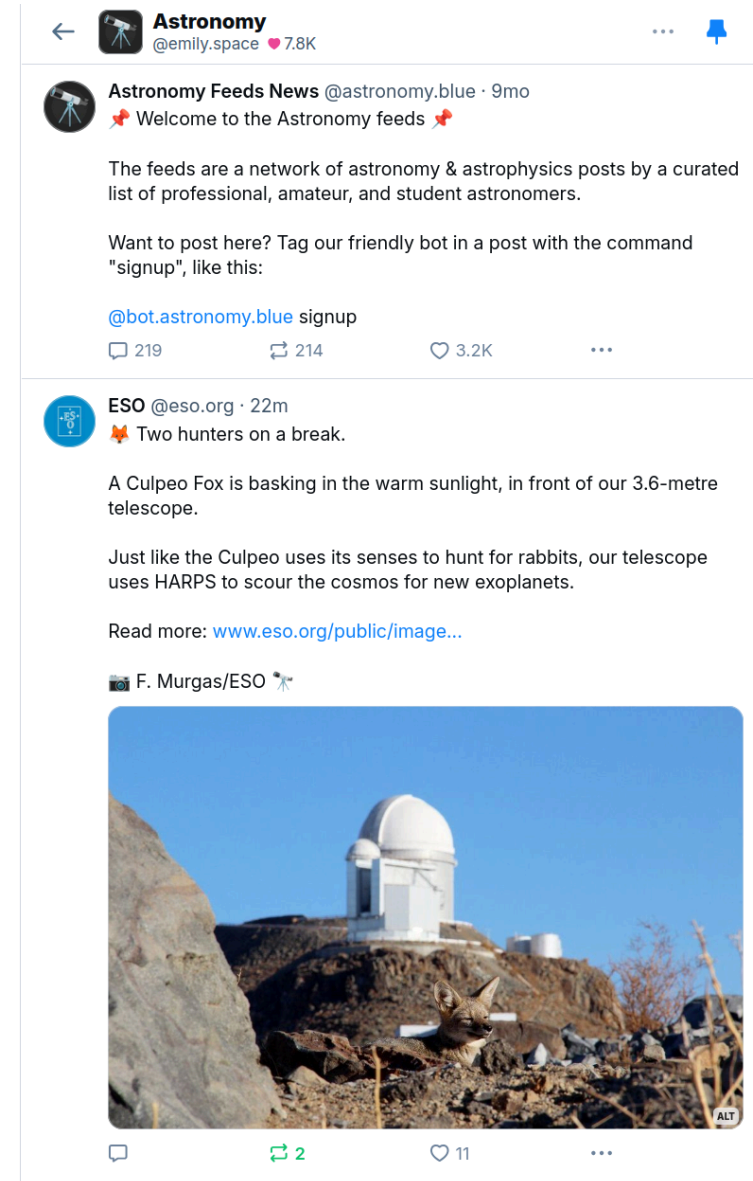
Astronomy
@emily.space ♥ 7.8K

Astronomy Feeds News @astronomy.blue · 9mo
📌 Welcome to the Astronomy feeds 📌

The feeds are a network of astronomy & astrophysics posts by a curated list of professional, amateur, and student astronomers.

Want to post here? Tag our friendly bot in a post with the command "signup", like this:

@bot.astronomy.blue signup

219 214 3.2K

ESO @eso.org · 22m
🦊 Two hunters on a break.

A Culpeo Fox is basking in the warm sunlight, in front of our 3.6-metre telescope.

Just like the Culpeo uses its senses to hunt for rabbits, our telescope uses HARPS to scour the cosmos for new exoplanets.

Read more: www.eso.org/public/image...

📷 F. Murgas/ESO 🔭

ALT

2 11